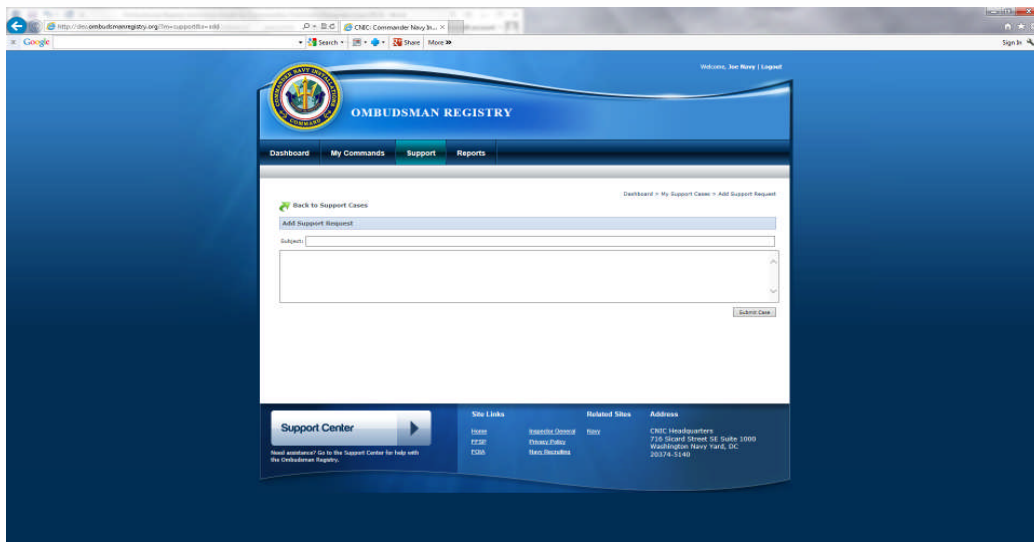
http://dev.ombudsmanregistry.org/?m=support&a=add

CNIC: Commander Navy In...

Google

Search

Share

More »

Sign In

Welcome, Joe Navy | Logout

COMMANDER NAVY INSTALLATIONS COMMAND

OMBUDSMAN REGISTRY

Dashboard

My Commands

Support

Reports

Dashboard > My Support Cases > Add Support Request

Back to Support Cases

Add Support Request

Subject:

Submit Case

Support Center

Need assistance? Go to the Support Center for help with the Ombudsman Registry.

Site Links

Home

FFSP

FOIA

Inspector General

Privacy Policy

Navy Recruiting

Related Sites

Navy

Address

CNIC Headquarters
716 Sicard Street SE Suite 1000
Washington Navy Yard, DC
20374-5140